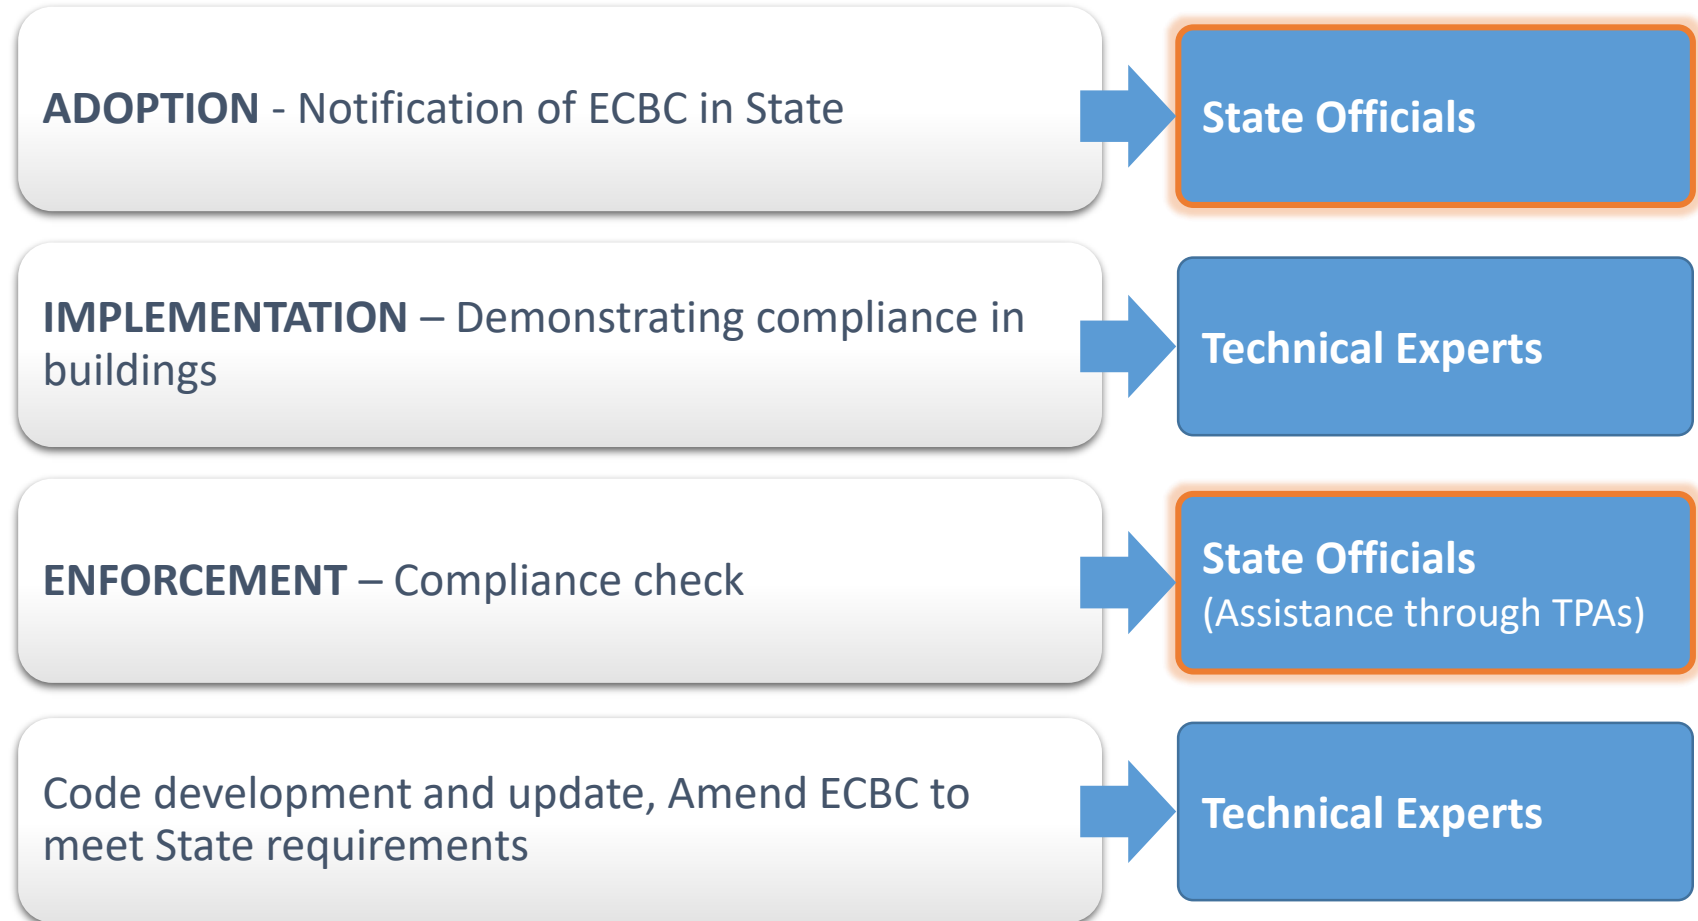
**ADOPTION** - Notification of ECBC in State

State Officials

**IMPLEMENTATION** – Demonstrating compliance in buildings

Technical Experts

**ENFORCEMENT** – Compliance check

State Officials
(Assistance through TPAs)

Code development and update, Amend ECBC to meet State requirements

Technical Experts